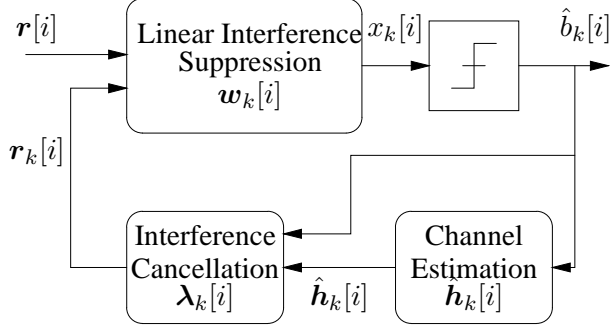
$\boldsymbol{r}[i]$

Linear Interference Suppression $\boldsymbol{w}_k[i]$

$x_k[i]$

$\hat{b}_k[i]$

$\boldsymbol{r}_k[i]$

Interference Cancellation $\boldsymbol{\lambda}_k[i]$

$\hat{\boldsymbol{h}}_k[i]$

Channel Estimation $\hat{\boldsymbol{h}}_k[i]$